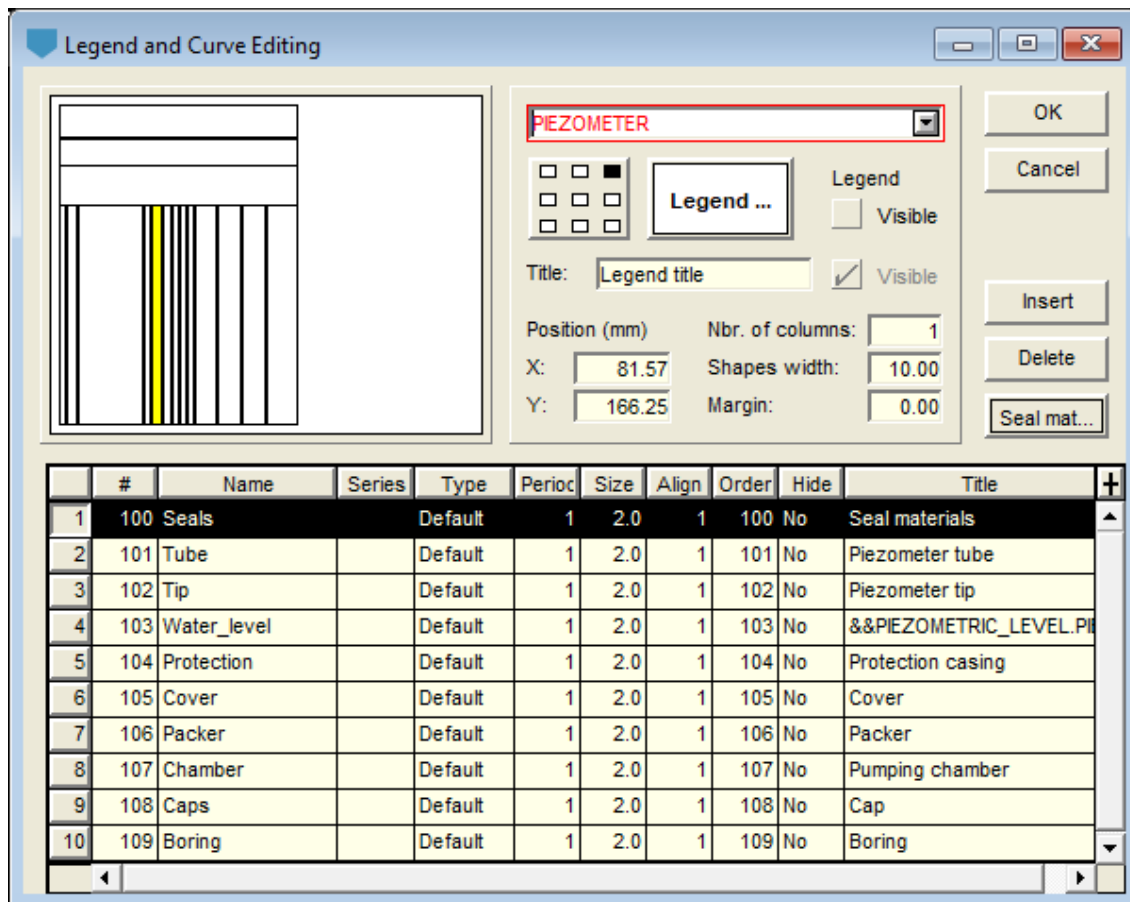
Legend and Curve Editing

PIEZOMETER

Legend ...

Legend
Visible

Title: Legend title
Visible

Position (mm)
X: 81.57
Y: 166.25

Nbr. of columns: 1
Shapes width: 10.00
Margin: 0.00

OK
Cancel
Insert
Delete
Seal mat...

| | # | Name | Series | Type | Perioc | Size | Align | Order | Hide | Title |
|---|---|---|---|---|---|---|---|---|---|---|
| 1 | 100 | Seals | | Default | 1 | 2.0 | 1 | 100 | No | Seal materials |
| 2 | 101 | Tube | | Default | 1 | 2.0 | 1 | 101 | No | Piezometer tube |
| 3 | 102 | Tip | | Default | 1 | 2.0 | 1 | 102 | No | Piezometer tip |
| 4 | 103 | Water_level | | Default | 1 | 2.0 | 1 | 103 | No | &&PIEZOMETRIC_LEVEL.PI |
| 5 | 104 | Protection | | Default | 1 | 2.0 | 1 | 104 | No | Protection casing |
| 6 | 105 | Cover | | Default | 1 | 2.0 | 1 | 105 | No | Cover |
| 7 | 106 | Packer | | Default | 1 | 2.0 | 1 | 106 | No | Packer |
| 8 | 107 | Chamber | | Default | 1 | 2.0 | 1 | 107 | No | Pumping chamber |
| 9 | 108 | Caps | | Default | 1 | 2.0 | 1 | 108 | No | Cap |
| 10 | 109 | Boring | | Default | 1 | 2.0 | 1 | 109 | No | Boring |